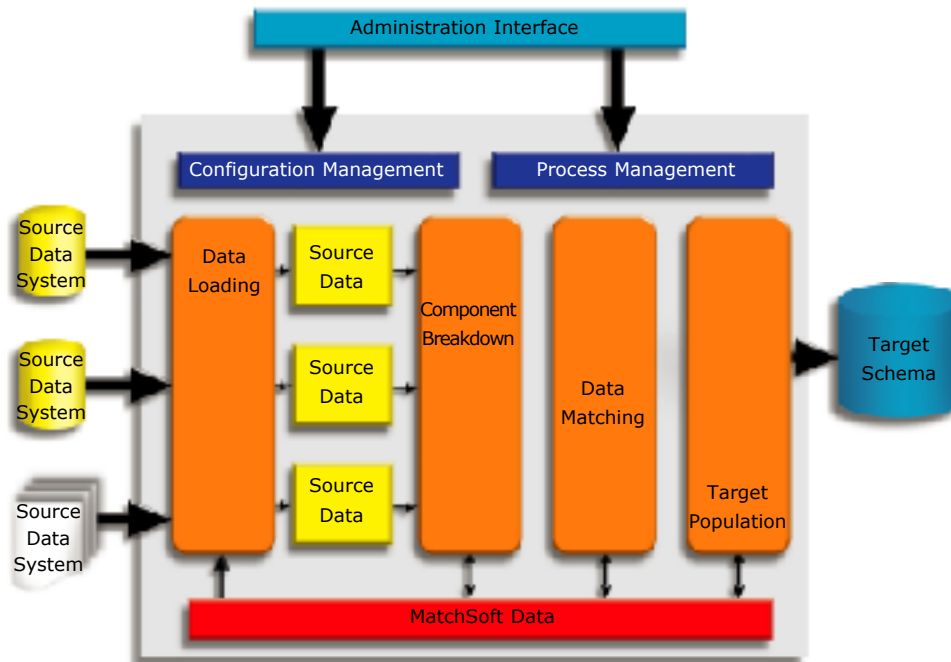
Administration Interface

Configuration Management

Process Management

Source Data System

Source Data System

Source Data System

Data Loading

Source Data

Source Data

Source Data

Component Breakdown

Data Matching

Target Population

Target Schema

MatchSoft Data